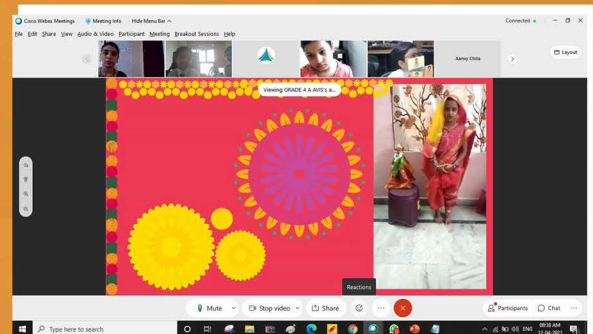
Cisco Webex Meetings
Meeting Info
Hide Menu Bar
Connected
File Edit Share View Audio & Video Participant Meeting Breakout Sessions Help
Aarvy Chda
Layout
Viewing GRADE 4 A AVIS's a...
Reactions
Mute
Stop video
Share
Participants
Chat
Type here to search
ENG
08:38 AM
12-08-2021